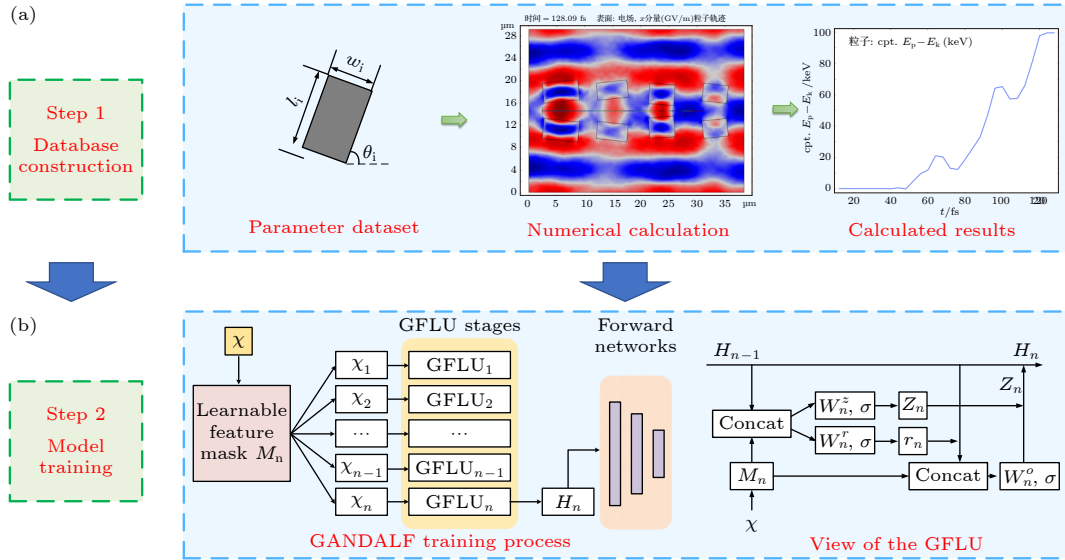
(a)

Step 1
Database construction

$w_i$
$l_i$
$\theta_i$

Parameter dataset

时间 = 128.09 fs 表面: 电场, z分量(GV/m)粒子轨迹
μm
28
24
20
16
12
8
4
0
0 5 10 15 20 25 30 35 μm

Numerical calculation

粒子: cpt. $E_p - E_k$ (keV)
100
80
60
40
20
0
cpt. $E_p - E_k$ /keV
20 40 60 80 100 120
t/fs

Calculated results

(b)

Step 2
Model training

$\chi$
Learnable feature mask $M_n$
$\chi_1$
$\chi_2$
$\cdots$
$\chi_{n-1}$
$\chi_n$
GFLU stages
$GFLU_1$
$GFLU_2$
$\cdots$
$GFLU_{n-1}$
$GFLU_n$
$H_n$
Forward networks

GANDALF training process

$H_{n-1}$
$H_n$
$Z_n$
Concat
$W_n^z, \sigma$
$Z_n$
$W_n^r, \sigma$
$r_n$
$M_n$
Concat
$W_n^o, \sigma$
$\chi$

View of the GFLU